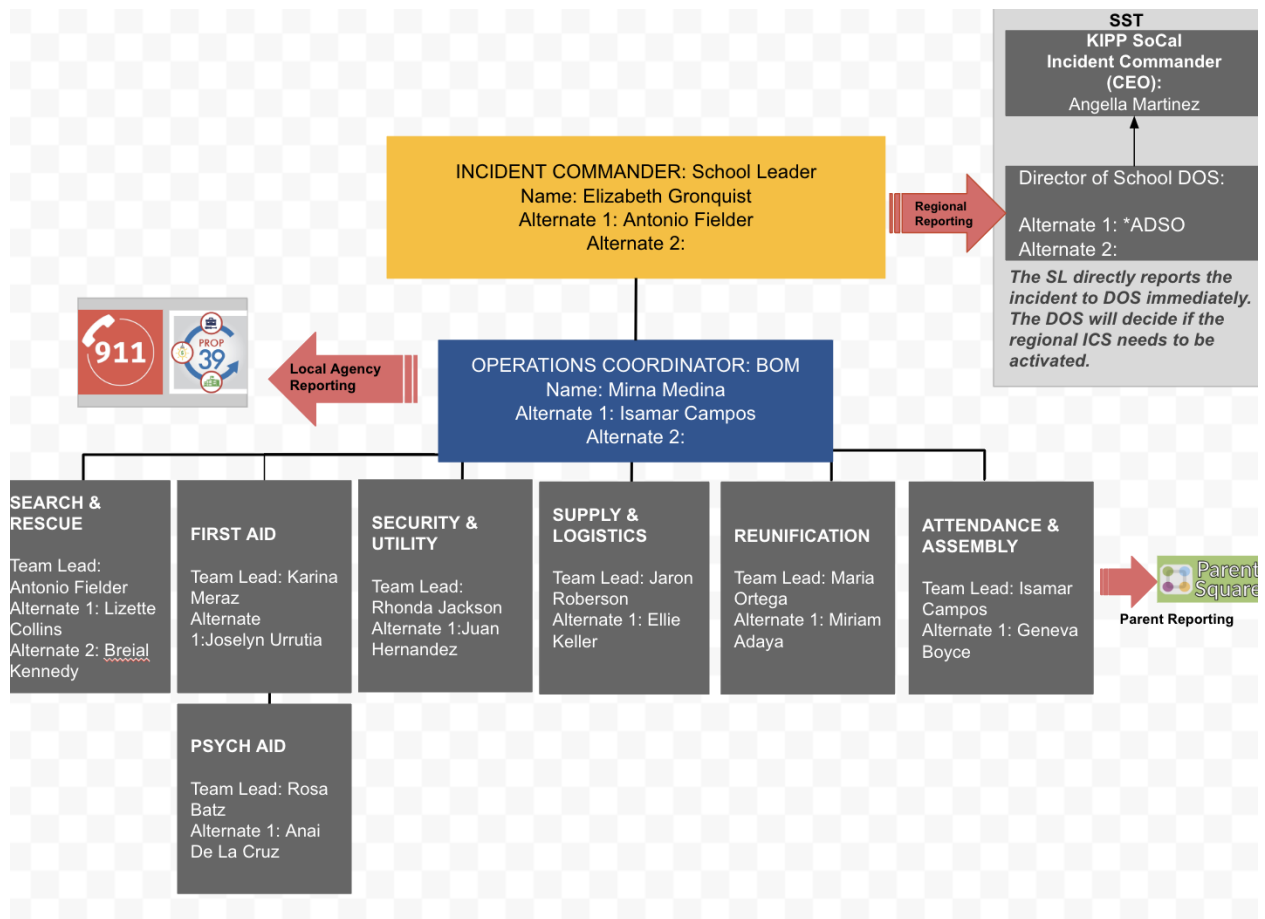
SST

KIPP SoCal Incident Commander (CEO):
Angella Martinez

INCIDENT COMMANDER: School Leader
Name: Elizabeth Gronquist
Alternate 1: Antonio Fielder
Alternate 2:

Regional Reporting

Director of School DOS:

Alternate 1: *ADSO
Alternate 2:

The SL directly reports the incident to DOS immediately. The DOS will decide if the regional ICS needs to be activated.

911

PROP 39

Local Agency Reporting

OPERATIONS COORDINATOR: BOM
Name: Mirna Medina
Alternate 1: Isamar Campos
Alternate 2:

SEARCH & RESCUE

Team Lead: Antonio Fielder
Alternate 1: Lizette Collins
Alternate 2: Breial Kennedy

FIRST AID

Team Lead: Karina Meraz
Alternate 1:Joselyn Urrutia

PSYCH AID

Team Lead: Rosa Batz
Alternate 1: Anai De La Cruz

SECURITY & UTILITY

Team Lead: Rhonda Jackson
Alternate 1:Juan Hernandez

SUPPLY & LOGISTICS

Team Lead: Jaron Roberson
Alternate 1: Ellie Keller

REUNIFICATION

Team Lead: Maria Ortega
Alternate 1: Miriam Adaya

ATTENDANCE & ASSEMBLY

Team Lead: Isamar Campos
Alternate 1: Geneva Boyce

Parent Square

Parent Reporting